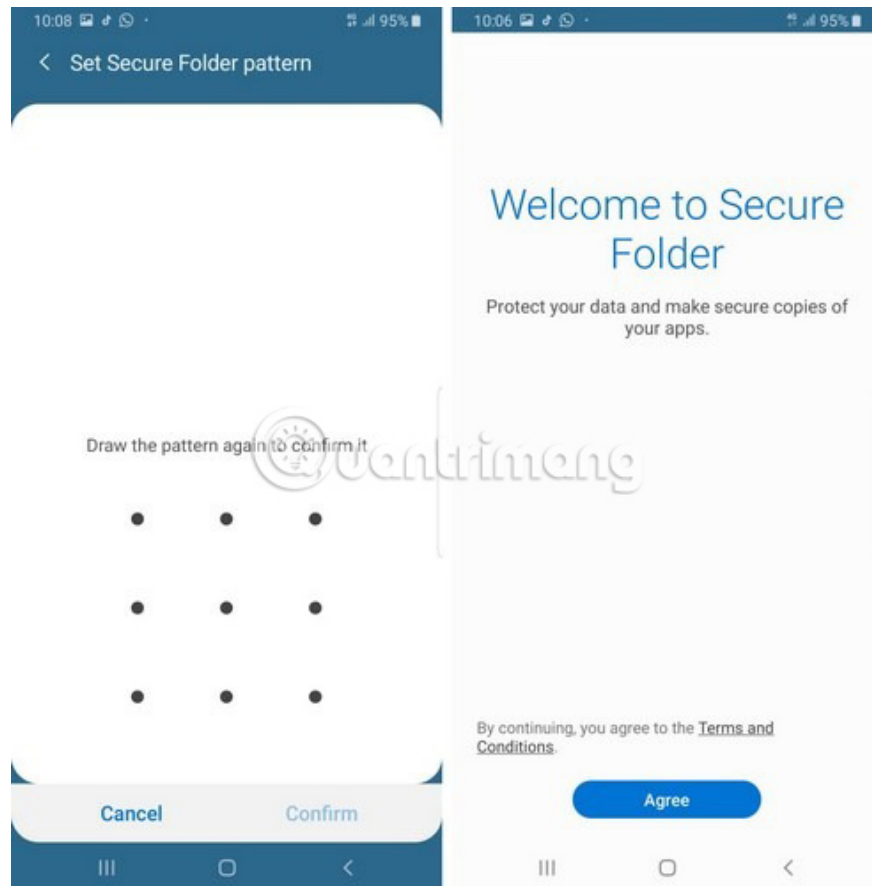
10:08 95%

Set Secure Folder pattern

Draw the pattern again to confirm it

Cancel Confirm

10:06 95%

Welcome to Secure Folder

Protect your data and make secure copies of your apps.

By continuing, you agree to the Terms and Conditions.

Agree

quantrimang